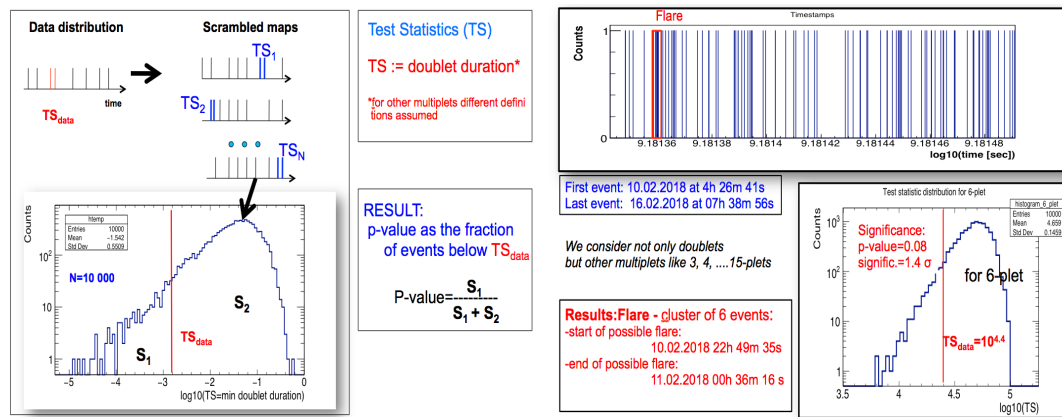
Data distribution

Scrambled maps

$TS_{data}$

time

$TS_1$

$TS_2$

$TS_N$

Counts

htemp

| Entries | 10000 |
|---|---|
| Mean | -1.542 |
| Std Dev | 0.5509 |

N=10 000

$10^2$

10

1

$S_1$

$TS_{data}$

$S_2$

−5 −4 −3 −2 −1 0

log10(TS=min doublet duration)

Test Statistics (TS)

TS := doublet duration*

*for other multiplets different definitions assumed

RESULT:
p-value as the fraction of events below $TS_{data}$

P-value=$\frac{S_1}{S_1 + S_2}$

Flare

Timestamps

Counts

1

0

9.18136 9.18138 9.1814 9.18142 9.18144 9.18146 9.18148

log10(time [sec])

First event: 10.02.2018 at 4h 26m 41s
Last event: 16.02.2018 at 07h 38m 56s

We consider not only doublets but other multiplets like 3, 4, ....15-plets

Results:Flare - cluster of 6 events:
-start of possible flare:
10.02.2018 22h 49m 35s
-end of possible flare:
11.02.2018 00h 36m 16 s

Test statistic distribution for 6-plet

histogram_6_plet

| Entries | 10000 |
|---|---|
| Mean | 4.659 |
| Std Dev | 0.1459 |

Counts

$10^3$

$10^2$

10

1

Significance:
p-value=0.08
signific.=1.4 σ

for 6-plet

$TS_{data}=10^{4.4}$

3.5 4 4.5 5

log10(TS)